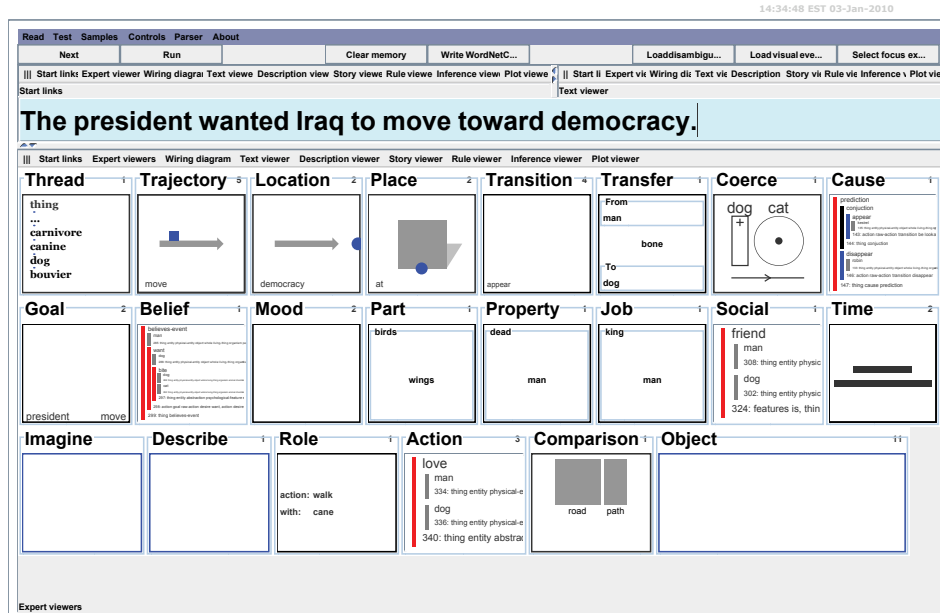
14:34:48 EST 03-Jan-2010

Read Test Samples Controls Parser About

Next | Run | | Clear memory | Write WordNetC... | | Loaddisambigu... | Load visual eve... | Select focus ex...

||| Start links Expert viewer Wiring diagra Text viewe Description view Story viewe Rule viewe Inference view Plot viewe

||| Start li Expert vi Wiring di Text vie Description Story vi Rule vie Inference v Plot vi

Start links

Text viewer

The president wanted Iraq to move toward democracy.

||| Start links Expert viewers Wiring diagram Text viewer Description viewer Story viewer Rule viewer Inference viewer Plot viewer

Thread i
thing
:
...
carnivore
canine
dog
bouvier

Trajectory 5
move

Location 2
democracy

Place 2
at

Transition 4
appear

Transfer i
From
man
bone
To
dog

Coerce i
dog cat
+

Cause i
prediction
conjuction
appear
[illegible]
143: action raw-action transition be-looka
144: thing conjuction
disappear
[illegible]
146: action raw-action transition disappear
147: thing cause prediction

Goal 2
president move

Belief i
believes-event
man
want
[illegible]
bite
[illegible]
257: thing entity abstraction psychological feature
295: action goal raw-action desire want, action desire
299: thing believes-event

Mood 2

Part i
birds
wings

Property i
dead
man

Job i
king
man

Social i
friend
man
308: thing entity physic
dog
302: thing entity physic
324: features is, thin

Time 2

Imagine

Describe i

Role i
action: walk
with: cane

Action 3
love
man
334: thing entity physical-e
dog
336: thing entity physical-e
340: thing entity abstrac

Comparison i
road path

Object i i

Expert viewers